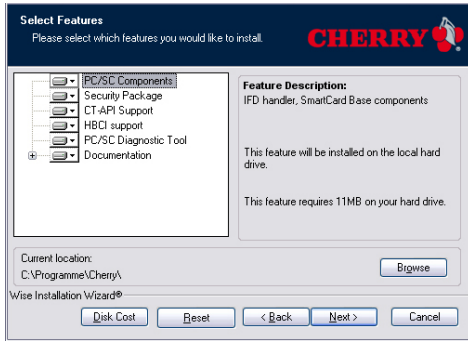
Select Features

Please select which features you would like to install.

CHERRY

PC/SC Components
Security Package
CT-API Support
HBCI support
PC/SC Diagnostic Tool
Documentation

Feature Description:
IFD handler, SmartCard Base components

This feature will be installed on the local hard drive.

This feature requires 11MB on your hard drive.

Current location:
C:\Programme\Cherry\

Browse

Wise Installation Wizard®

Disk Cost
Reset
< Back
Next >
Cancel